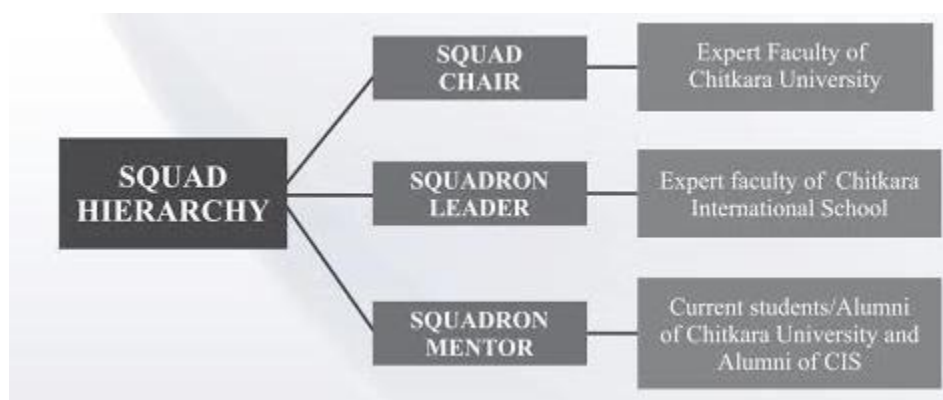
SQUAD HIERARCHY

SQUAD CHAIR

Expert Faculty of Chitkara University

SQUADRON LEADER

Expert faculty of Chitkara International School

SQUADRON MENTOR

Current students/Alumni of Chitkara University and Alumni of CIS